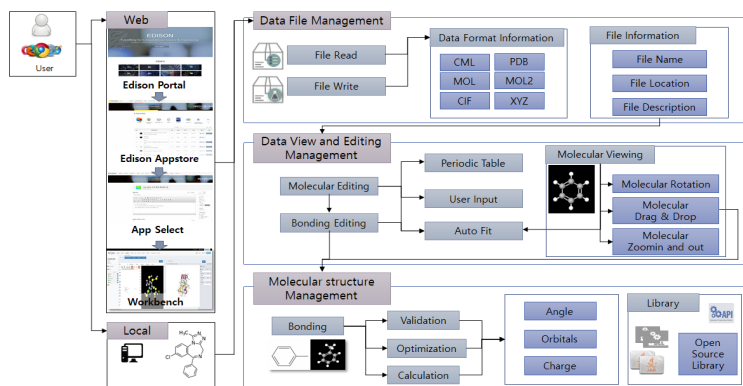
User

Web

EDISON

Edison Portal

Edison Appstore

App Select

Workbench

Local

Data File Management

File Read

File Write

Data Format Information

CML

PDB

MOL

MOL2

CIF

XYZ

File Information

File Name

File Location

File Description

Data View and Editing Management

Periodic Table

Molecular Editing

User Input

Bonding Editing

Auto Fit

Molecular Viewing

Molecular Rotation

Molecular Drag & Drop

Molecular Zoomin and out

Molecular structure Management

Bonding

Validation

Optimization

Calculation

Angle

Orbitals

Charge

Library

API

Open Source Library